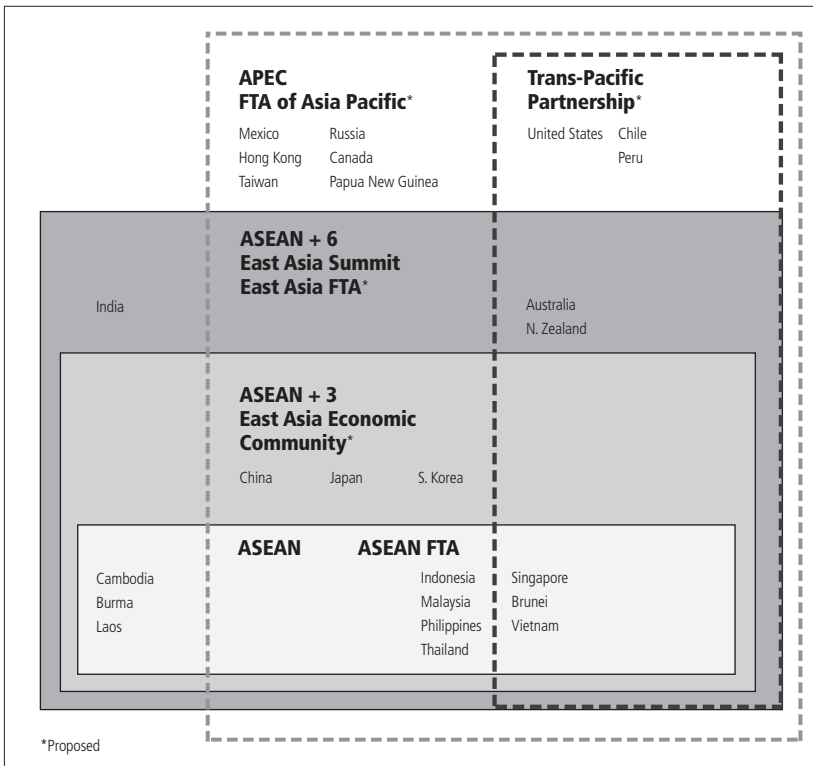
APEC
FTA of Asia Pacific*

Mexico
Hong Kong
Taiwan

Russia
Canada
Papua New Guinea

Trans-Pacific
Partnership*

United States
Chile
Peru

ASEAN + 6
East Asia Summit
East Asia FTA*

India

Australia
N. Zealand

ASEAN + 3
East Asia Economic
Community*

China
Japan
S. Korea

ASEAN
ASEAN FTA

Cambodia
Burma
Laos

Indonesia
Malaysia
Philippines
Thailand

Singapore
Brunei
Vietnam

*Proposed